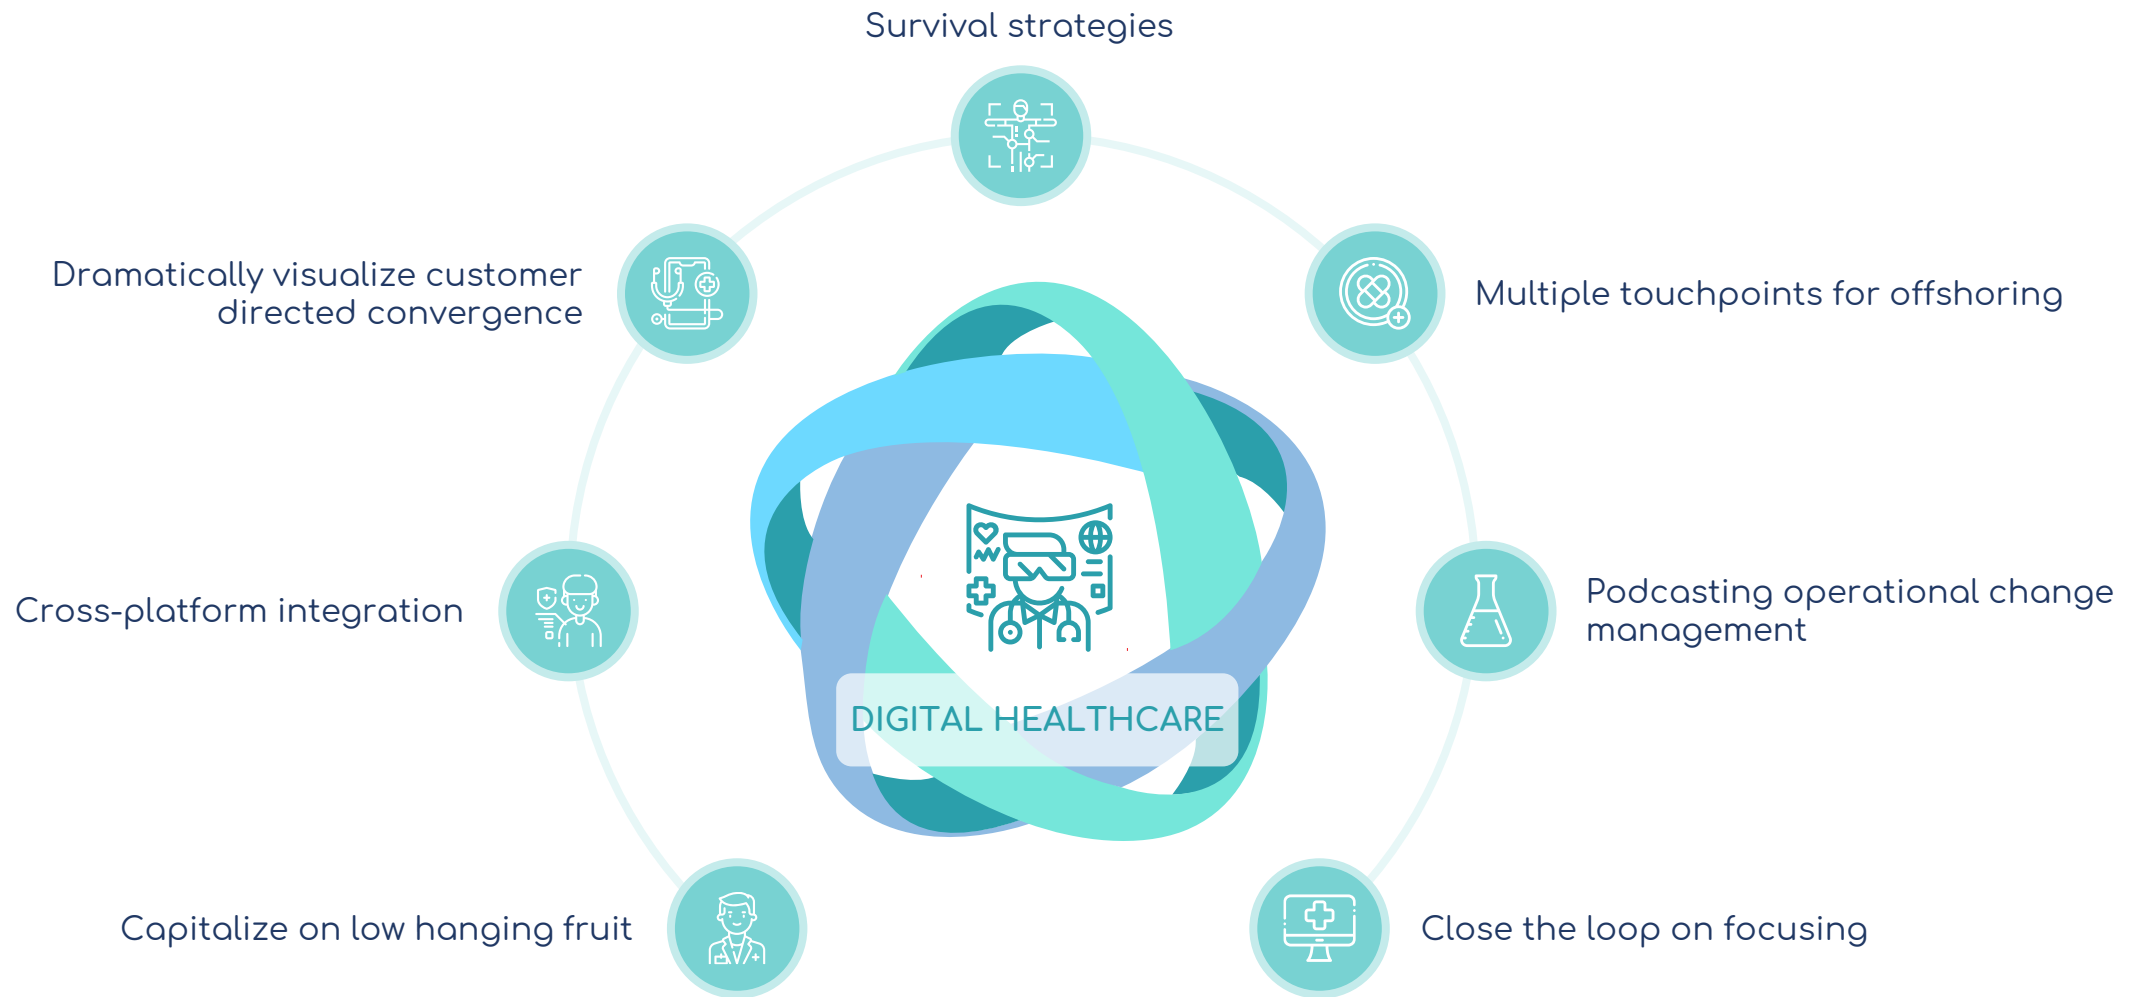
Survival strategies

Dramatically visualize customer directed convergence

Multiple touchpoints for offshoring

Cross-platform integration

DIGITAL HEALTHCARE

Podcasting operational change management

Capitalize on low hanging fruit

Close the loop on focusing